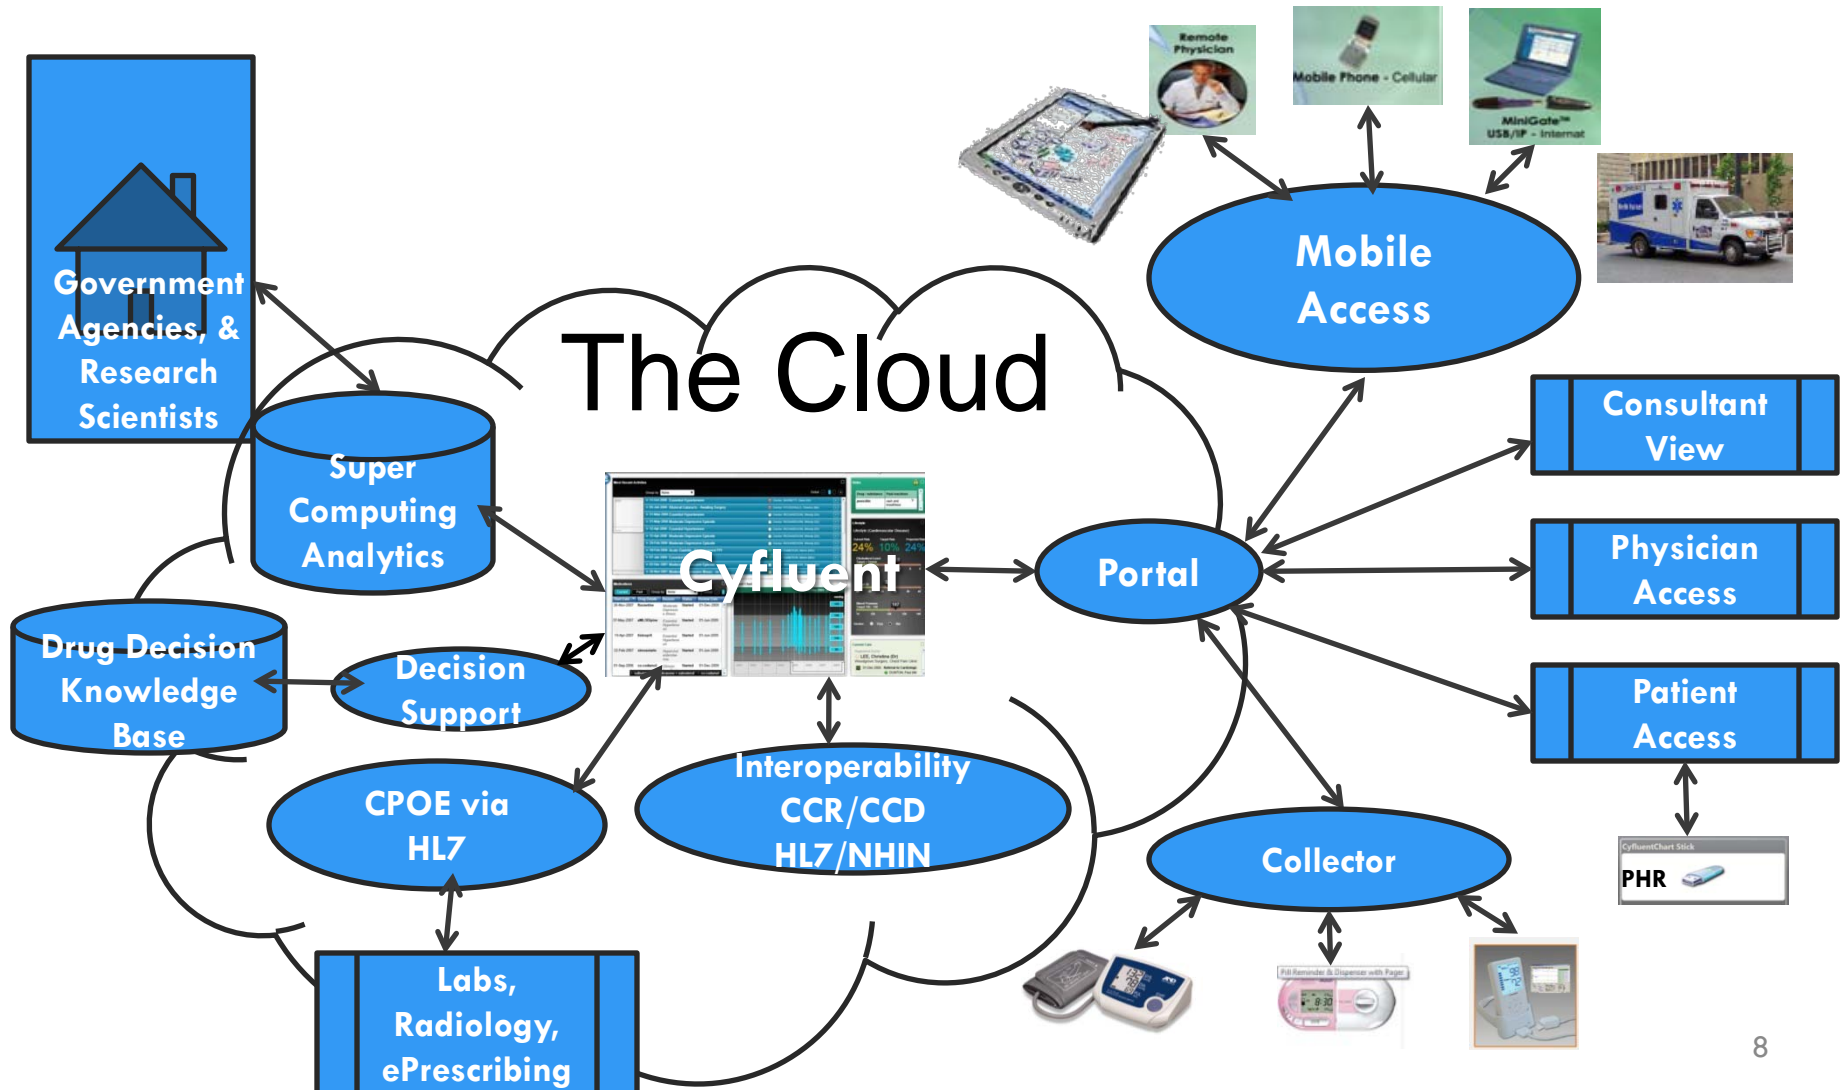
Remote Physician

Mobile Phone - Cellular

MiniGate™ USB/IP - Internet

Government Agencies, & Research Scientists

Mobile Access

The Cloud

Super Computing Analytics

Cyfluent

Portal

Consultant View

Physician Access

Patient Access

Drug Decision Knowledge Base

Decision Support

CPOE via HL7

Interoperability CCR/CCD HL7/NHIN

Collector

PHR

Labs, Radiology, ePrescribing

8